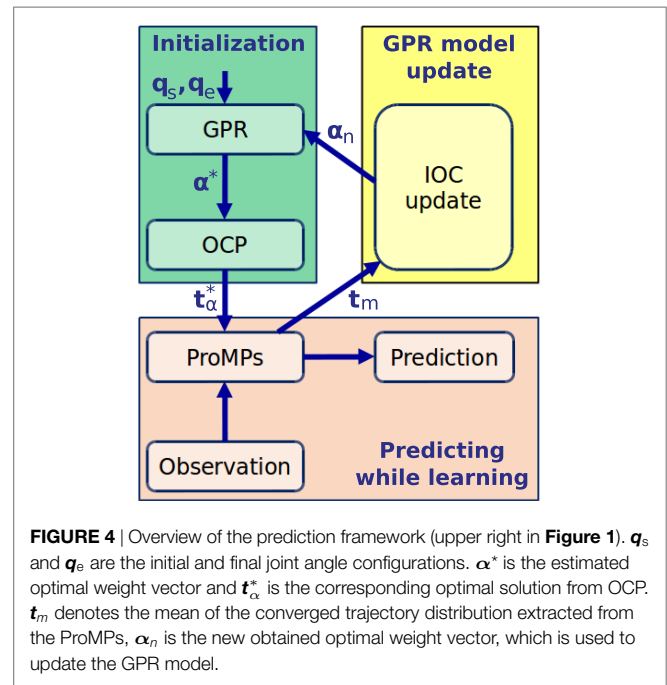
Initialization

GPR model update

$\mathbf{q}_s, \mathbf{q}_e$

GPR

$\boldsymbol{\alpha}_n$

$\boldsymbol{\alpha}^*$

IOC update

OCP

$\mathbf{t}_\alpha^*$

$\mathbf{t}_m$

ProMPs

Prediction

Observation

Predicting while learning

**FIGURE 4** | Overview of the prediction framework (upper right in **Figure 1**). $\boldsymbol{q}_s$ and $\boldsymbol{q}_e$ are the initial and final joint angle configurations. $\boldsymbol{\alpha}^*$ is the estimated optimal weight vector and $\boldsymbol{t}_\alpha^*$ is the corresponding optimal solution from OCP. $\boldsymbol{t}_m$ denotes the mean of the converged trajectory distribution extracted from the ProMPs, $\boldsymbol{\alpha}_n$ is the new obtained optimal weight vector, which is used to update the GPR model.